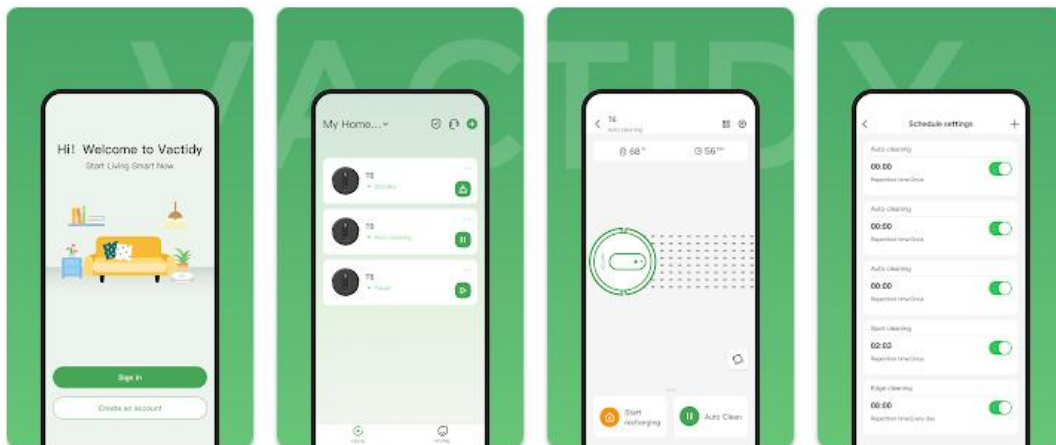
VACTIDY

Hi! Welcome to Vactidy
Start Living Smart Now

Sign in

Create an account

My Home...

T6
Standby

T6
Auto cleaning

T6
Pause

Home

Profile

T6
Auto cleaning

68

56

Start recharging

Auto Clean

Schedule settings

Auto cleaning
00:00
Repetition time:Once

Auto cleaning
00:00
Repetition time:Once

Auto cleaning
00:00
Repetition time:Once

Spot cleaning
02:02
Repetition time:Once

Edge cleaning
00:00
Repetition time:Every day